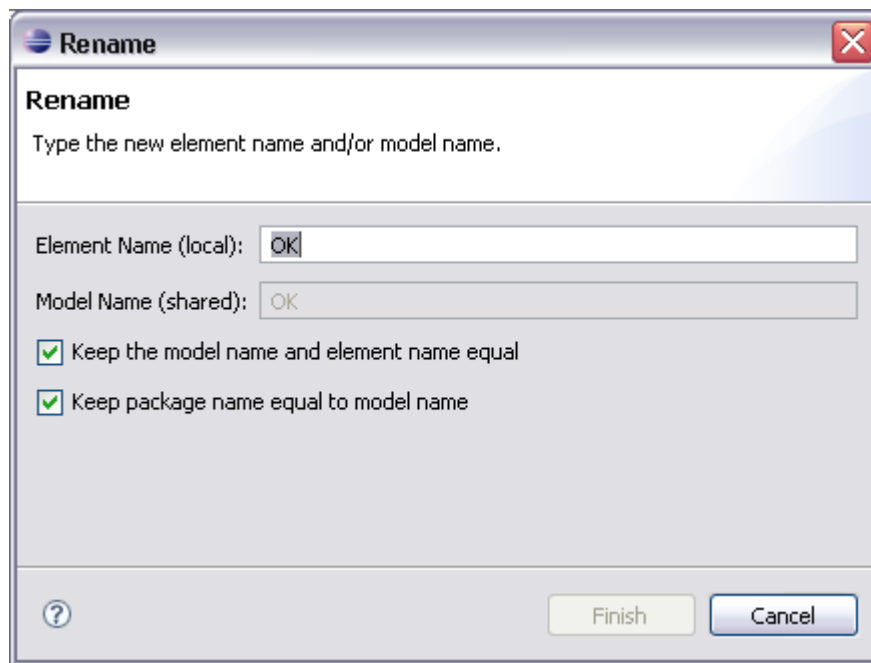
Rename

Rename

Type the new element name and/or model name.

Element Name (local): OK

Model Name (shared): OK

Keep the model name and element name equal

Keep package name equal to model name

Finish Cancel